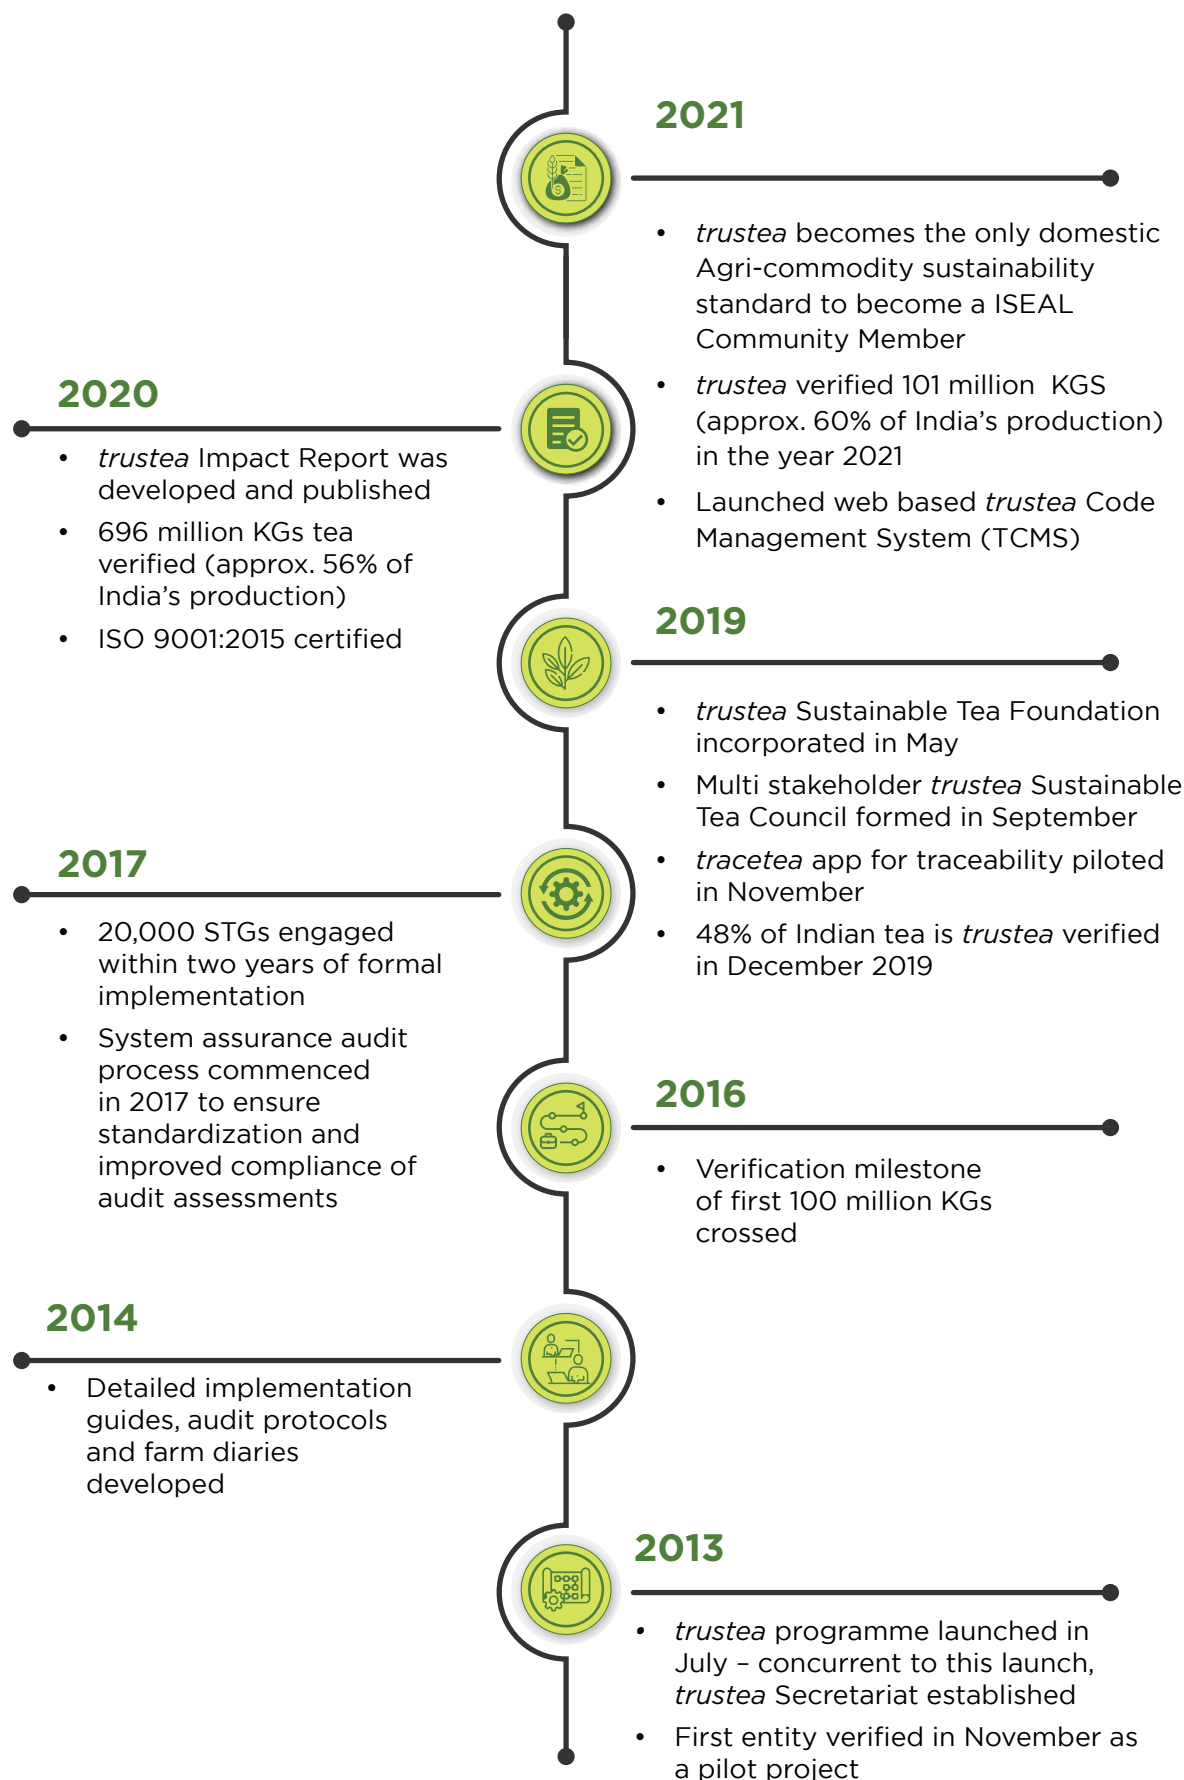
2021

- trustea becomes the only domestic Agri-commodity sustainability standard to become a ISEAL Community Member
- trustea verified 101 million KGS (approx. 60% of India's production) in the year 2021
- Launched web based trustea Code Management System (TCMS)

2020

- trustea Impact Report was developed and published
- 696 million KGs tea verified (approx. 56% of India's production)
- ISO 9001:2015 certified

2019

- trustea Sustainable Tea Foundation incorporated in May
- Multi stakeholder trustea Sustainable Tea Council formed in September
- tracetea app for traceability piloted in November
- 48% of Indian tea is trustea verified in December 2019

2017

- 20,000 STGs engaged within two years of formal implementation
- System assurance audit process commenced in 2017 to ensure standardization and improved compliance of audit assessments

2016

- Verification milestone of first 100 million KGs crossed

2014

- Detailed implementation guides, audit protocols and farm diaries developed

2013

- trustea programme launched in July – concurrent to this launch, trustea Secretariat established
- First entity verified in November as a pilot project